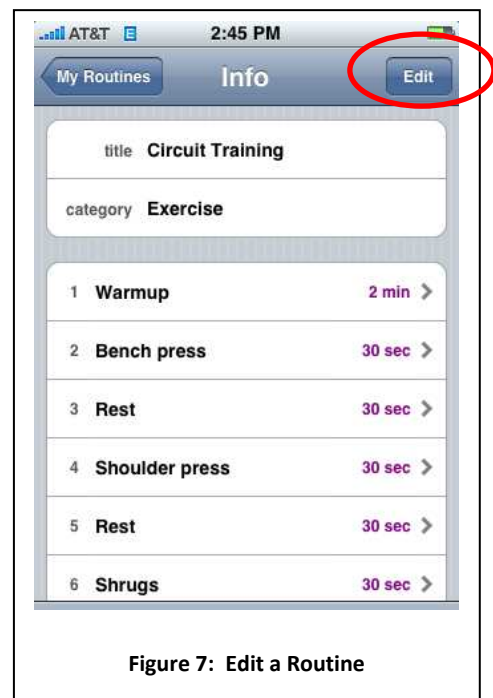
AT&T E 2:45 PM

My Routines Info Edit

title Circuit Training

category Exercise

| | | |
|---|---|---|
| 1 | Warmup | 2 min |
| 2 | Bench press | 30 sec |
| 3 | Rest | 30 sec |
| 4 | Shoulder press | 30 sec |
| 5 | Rest | 30 sec |
| 6 | Shrugs | 30 sec |

Figure 7: Edit a Routine